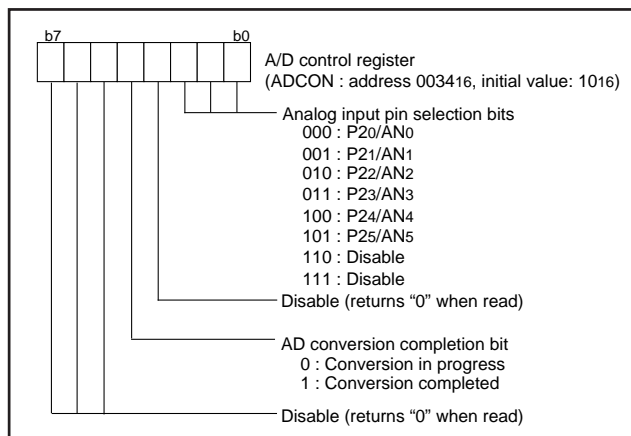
b7 b0

A/D control register
(ADCON : address $0034_{16}$, initial value: $10_{16}$)

Analog input pin selection bits
000 : $P2_0$/$AN_0$
001 : $P2_1$/$AN_1$
010 : $P2_2$/$AN_2$
011 : $P2_3$/$AN_3$
100 : $P2_4$/$AN_4$
101 : $P2_5$/$AN_5$
110 : Disable
111 : Disable

Disable (returns “0” when read)

AD conversion completion bit
0 : Conversion in progress
1 : Conversion completed

Disable (returns “0” when read)